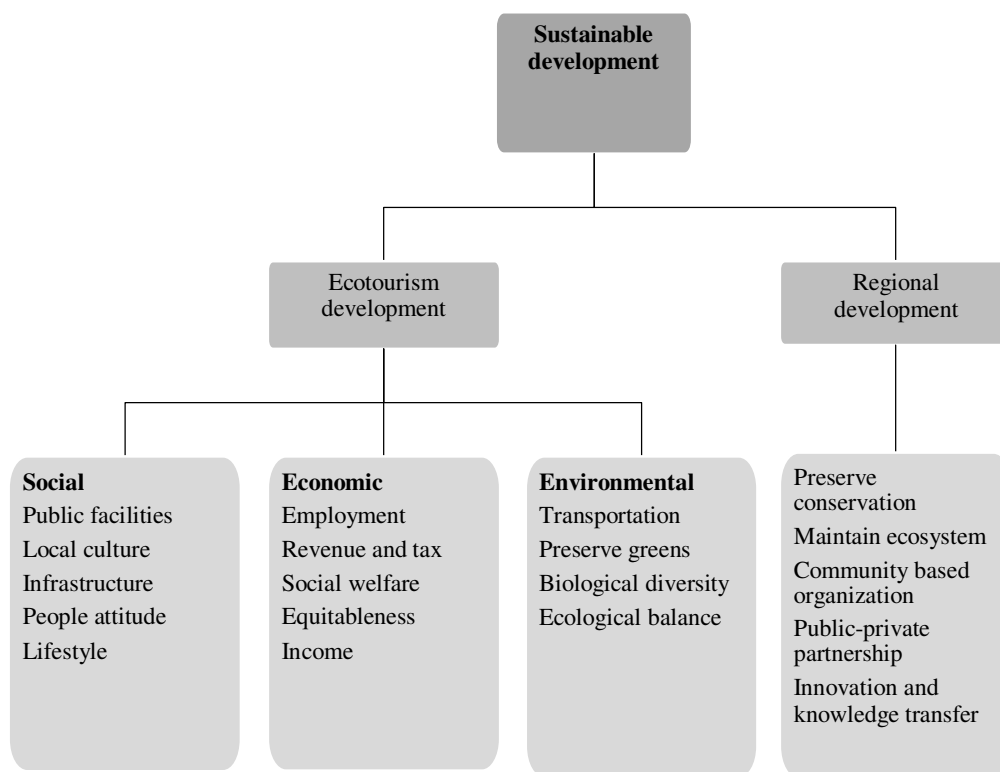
Sustainable development

Ecotourism development

Regional development

Social
Public facilities
Local culture
Infrastructure
People attitude
Lifestyle

Economic
Employment
Revenue and tax
Social welfare
Equitableness
Income

Environmental
Transportation
Preserve greens
Biological diversity
Ecological balance

Preserve conservation
Maintain ecosystem
Community based organization
Public-private partnership
Innovation and knowledge transfer